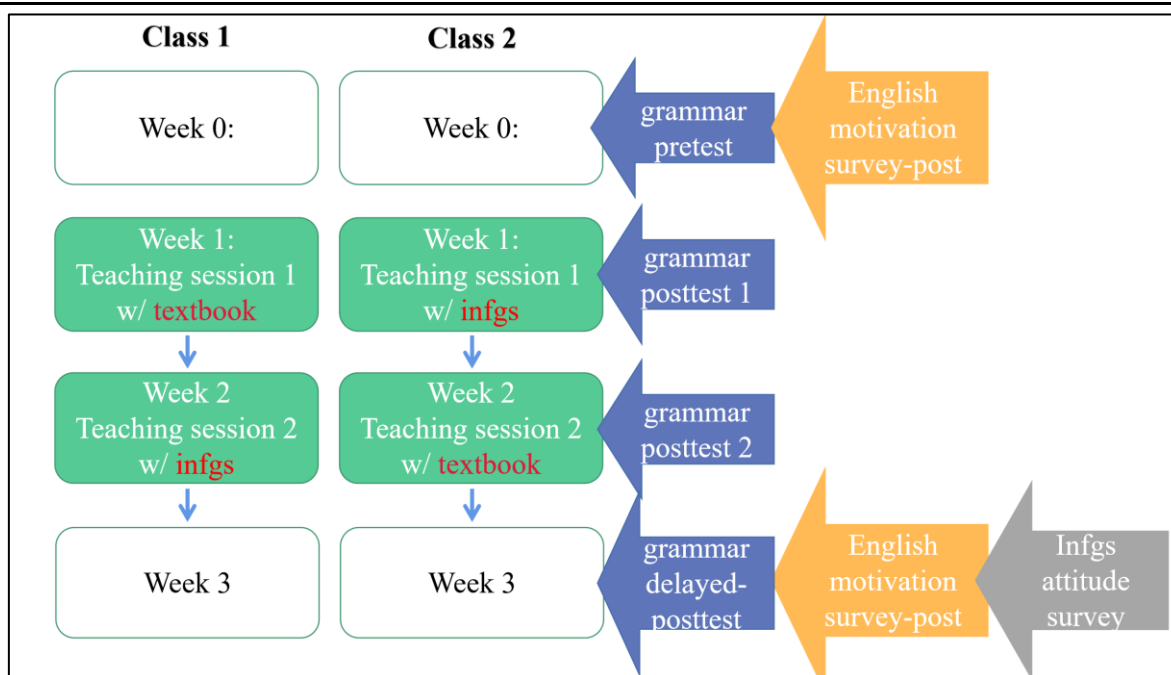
Class 1

Class 2

Week 0:

Week 0:

grammar pretest

English motivation survey-post

Week 1: Teaching session 1 w/ textbook

Week 1: Teaching session 1 w/ infgs

grammar posttest 1

Week 2 Teaching session 2 w/ infgs

Week 2 Teaching session 2 w/ textbook

grammar posttest 2

Week 3

Week 3

grammar delayed-posttest

English motivation survey-post

Infgs attitude survey